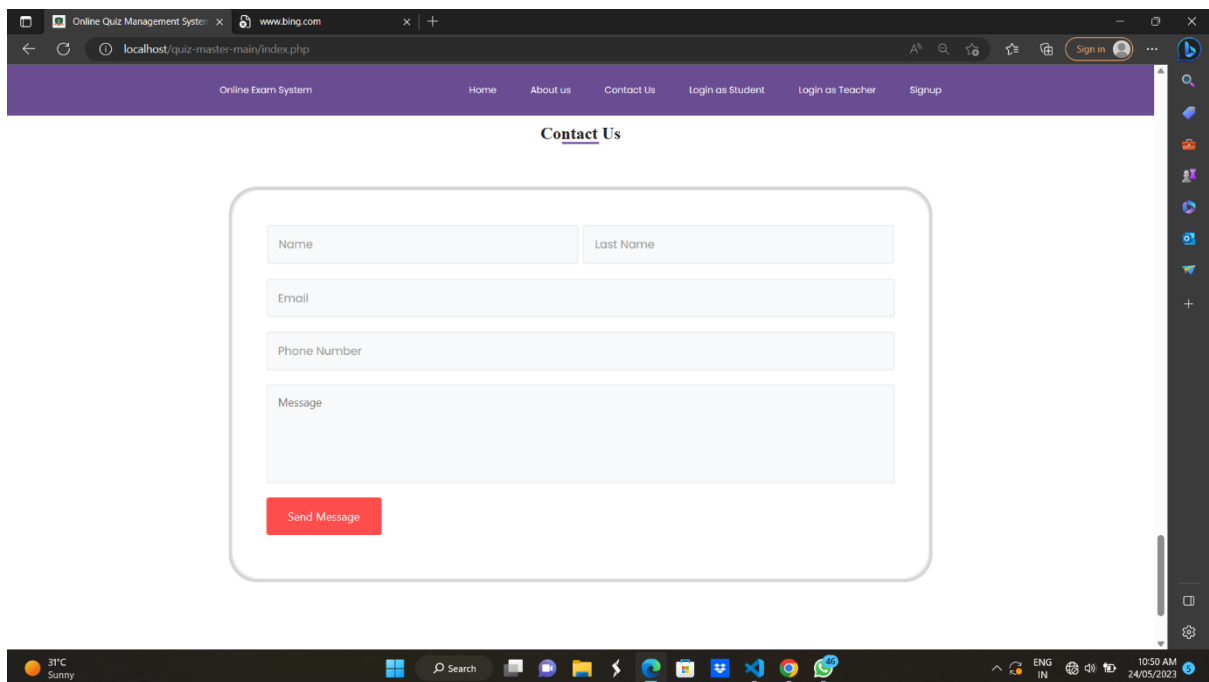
Online Quiz Management System
www.bing.com

localhost/quiz-master-main/index.php

Sign in

Online Exam System
Home
About us
Contact Us
Login as Student
Login as Teacher
Signup

Contact Us

Name
Last Name
Email
Phone Number
Message

Send Message

31°C
Sunny

Search

ENG
IN

10:50 AM
24/05/2023